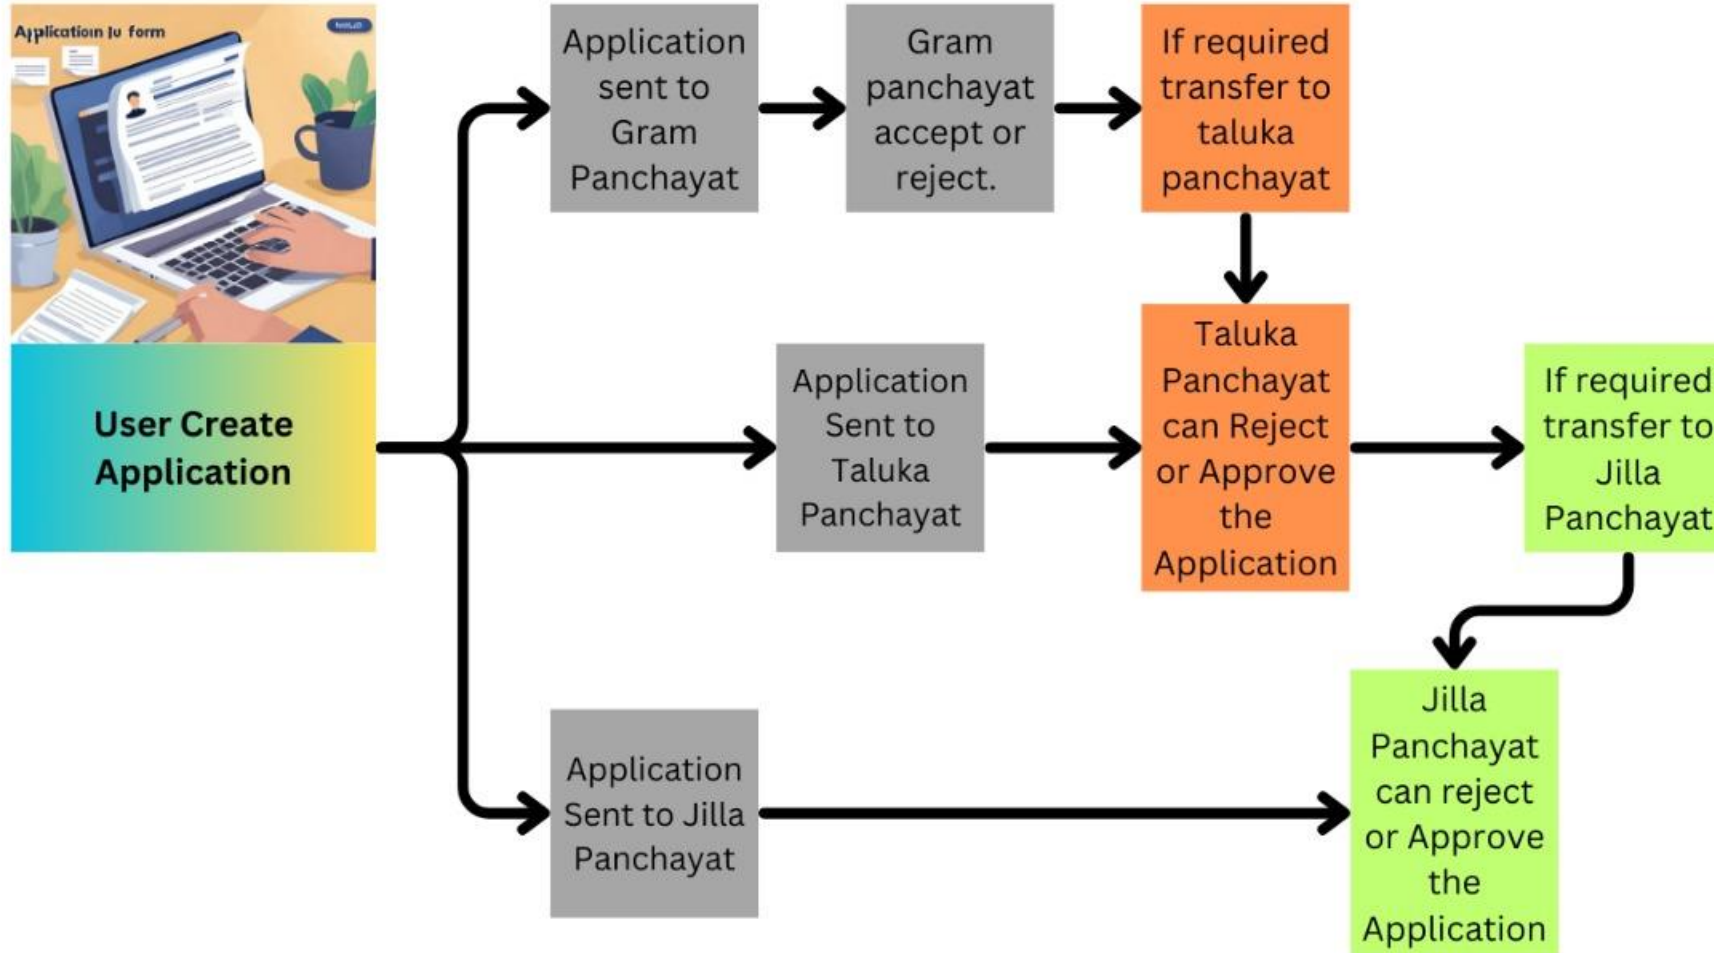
Applicatiom Ju form

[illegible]

User Create Application

Application sent to Gram Panchayat

Gram panchayat accept or reject.

If required transfer to taluka panchayat

Application Sent to Taluka Panchayat

Taluka Panchayat can Reject or Approve the Application

If required transfer to Jilla Panchayat

Application Sent to Jilla Panchayat

Jilla Panchayat can reject or Approve the Application